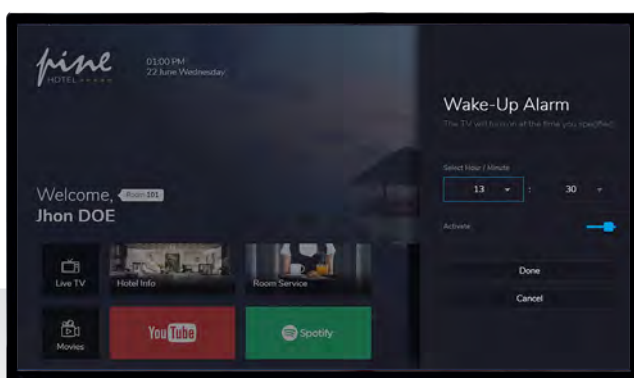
pine
HOTEL ★★★★★

01:00 PM
22 June Wednesday

Welcome, Room 101
Jhon DOE

Live TV
Hotel Info
Room Service
Movies
YouTube
Spotify

Wake-Up Alarm
The TV will turn on at the time you specified.

Select Hour / Minute
13 : 30

Activate

Done
Cancel